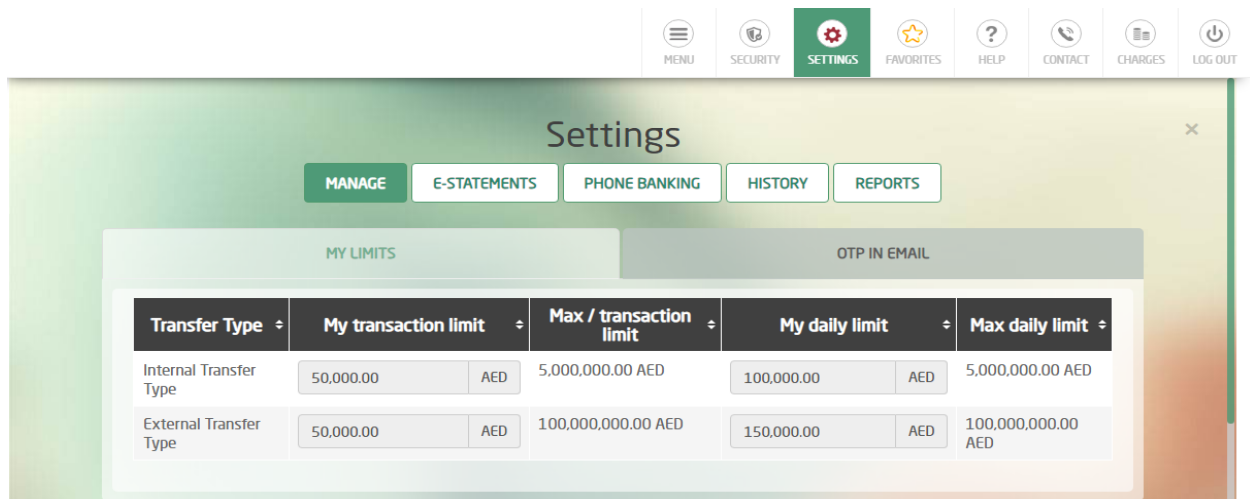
MENU SECURITY SETTINGS FAVORITES HELP CONTACT CHARGES LOG OUT

Settings

×

MANAGE E-STATEMENTS PHONE BANKING HISTORY REPORTS

MY LIMITS OTP IN EMAIL

| Transfer Type | My transaction limit | Max / transaction limit | My daily limit | Max daily limit |
|---|---|---|---|---|
| Internal Transfer Type | 50,000.00 AED | 5,000,000.00 AED | 100,000.00 AED | 5,000,000.00 AED |
| External Transfer Type | 50,000.00 AED | 100,000,000.00 AED | 150,000.00 AED | 100,000,000.00 AED |